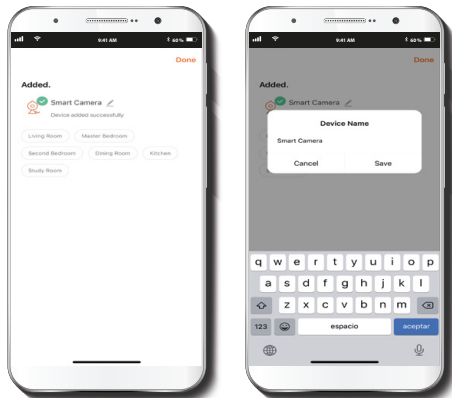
9:41 AM
60%

Done

Added.

Smart Camera

Device added successfully

Living Room
Master Bedroom
Second Bedroom
Dining Room
Kitchen
Study Room

9:41 AM
60%

Done

Added.

Smart Camera

Device Name

Smart Camera

Cancel
Save

q w e r t y u i o p
a s d f g h j k l
z x c v b n m
123
espacio
aceptar